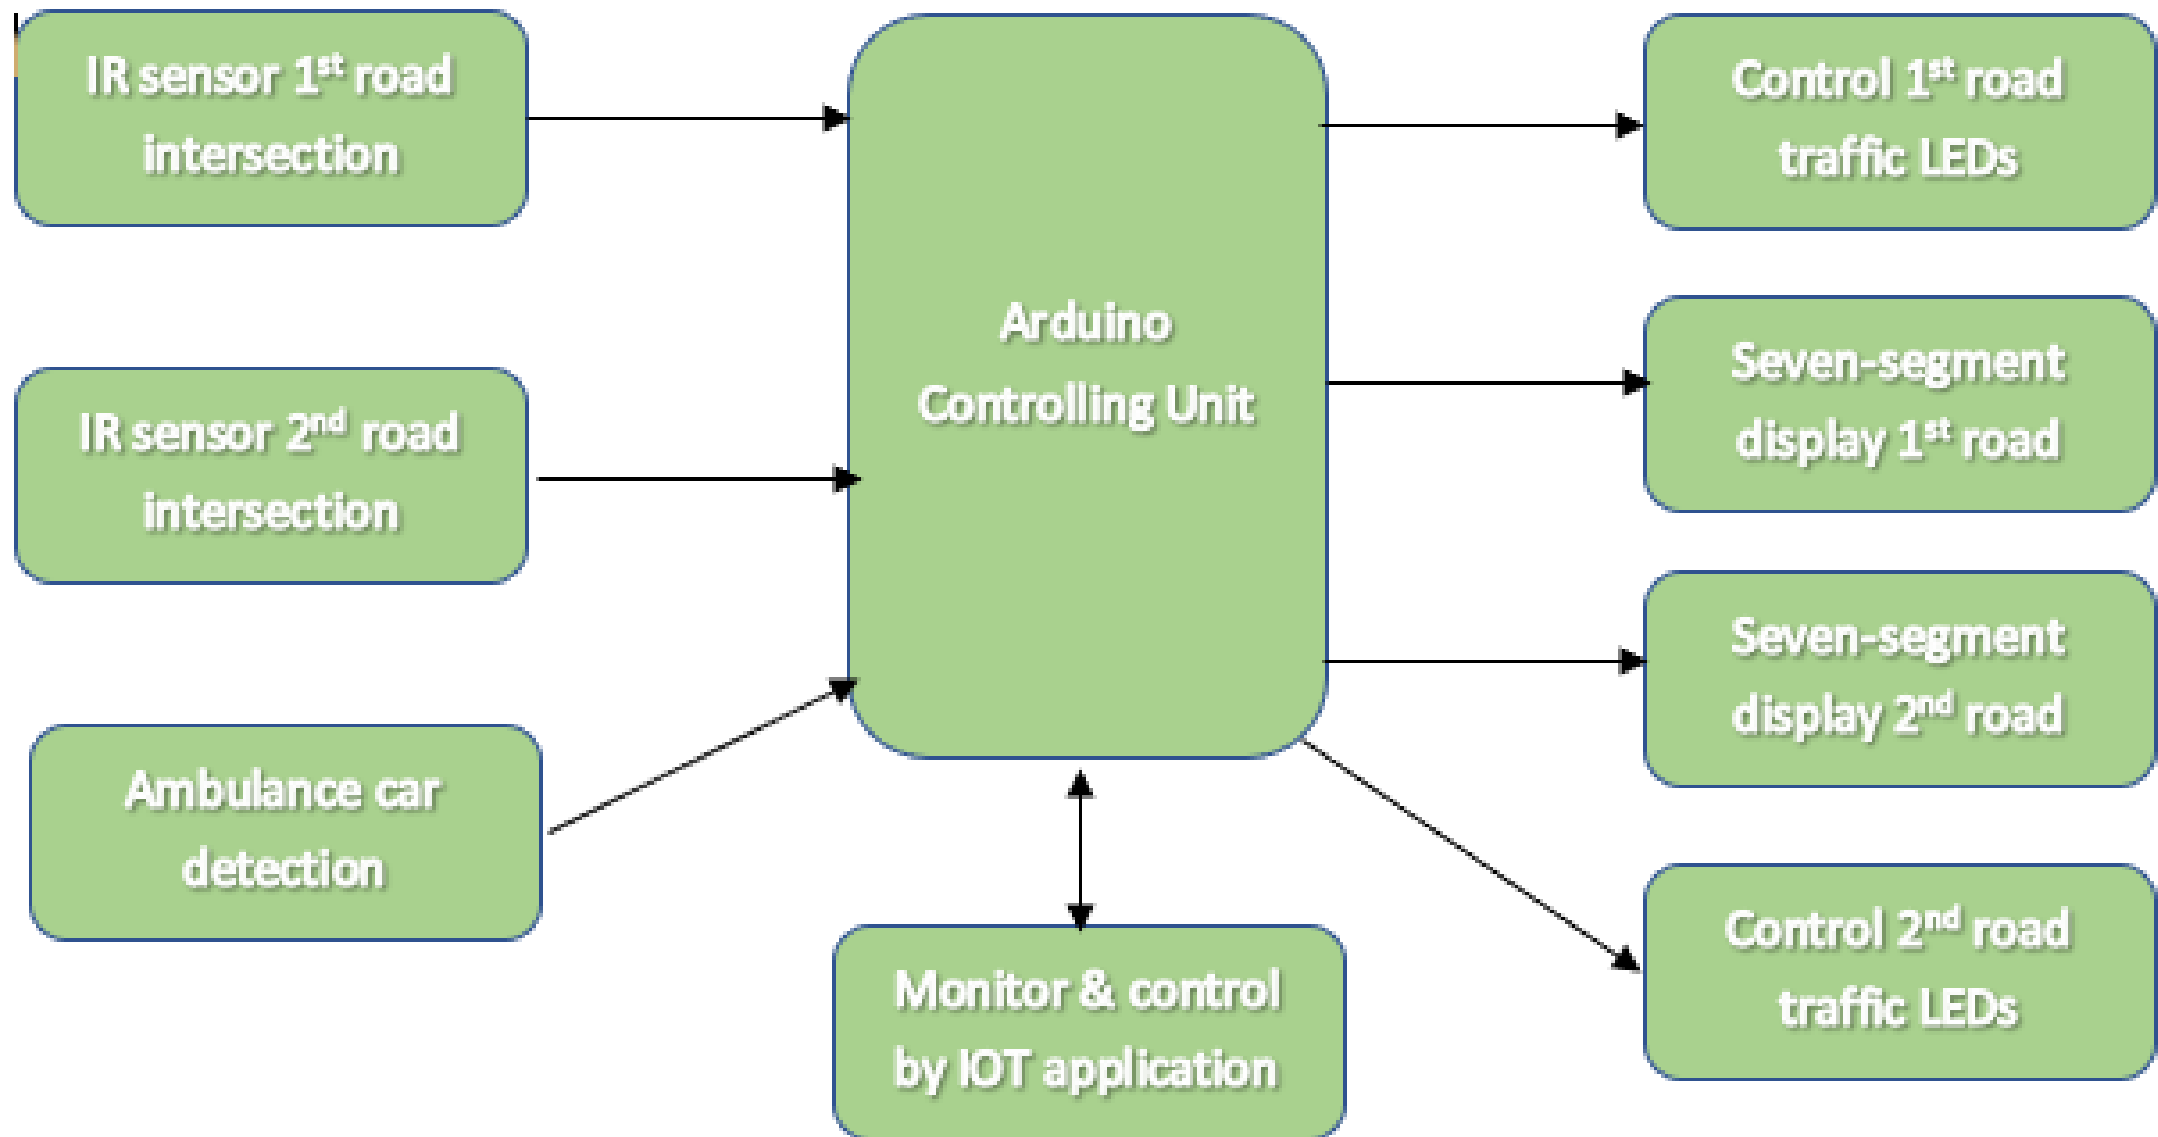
IR sensor 1$^{st}$ road intersection

IR sensor 2$^{nd}$ road intersection

Ambulance car detection

Arduino Controlling Unit

Monitor & control by IOT application

Control 1$^{st}$ road traffic LEDs

Seven-segment display 1$^{st}$ road

Seven-segment display 2$^{nd}$ road

Control 2$^{nd}$ road traffic LEDs